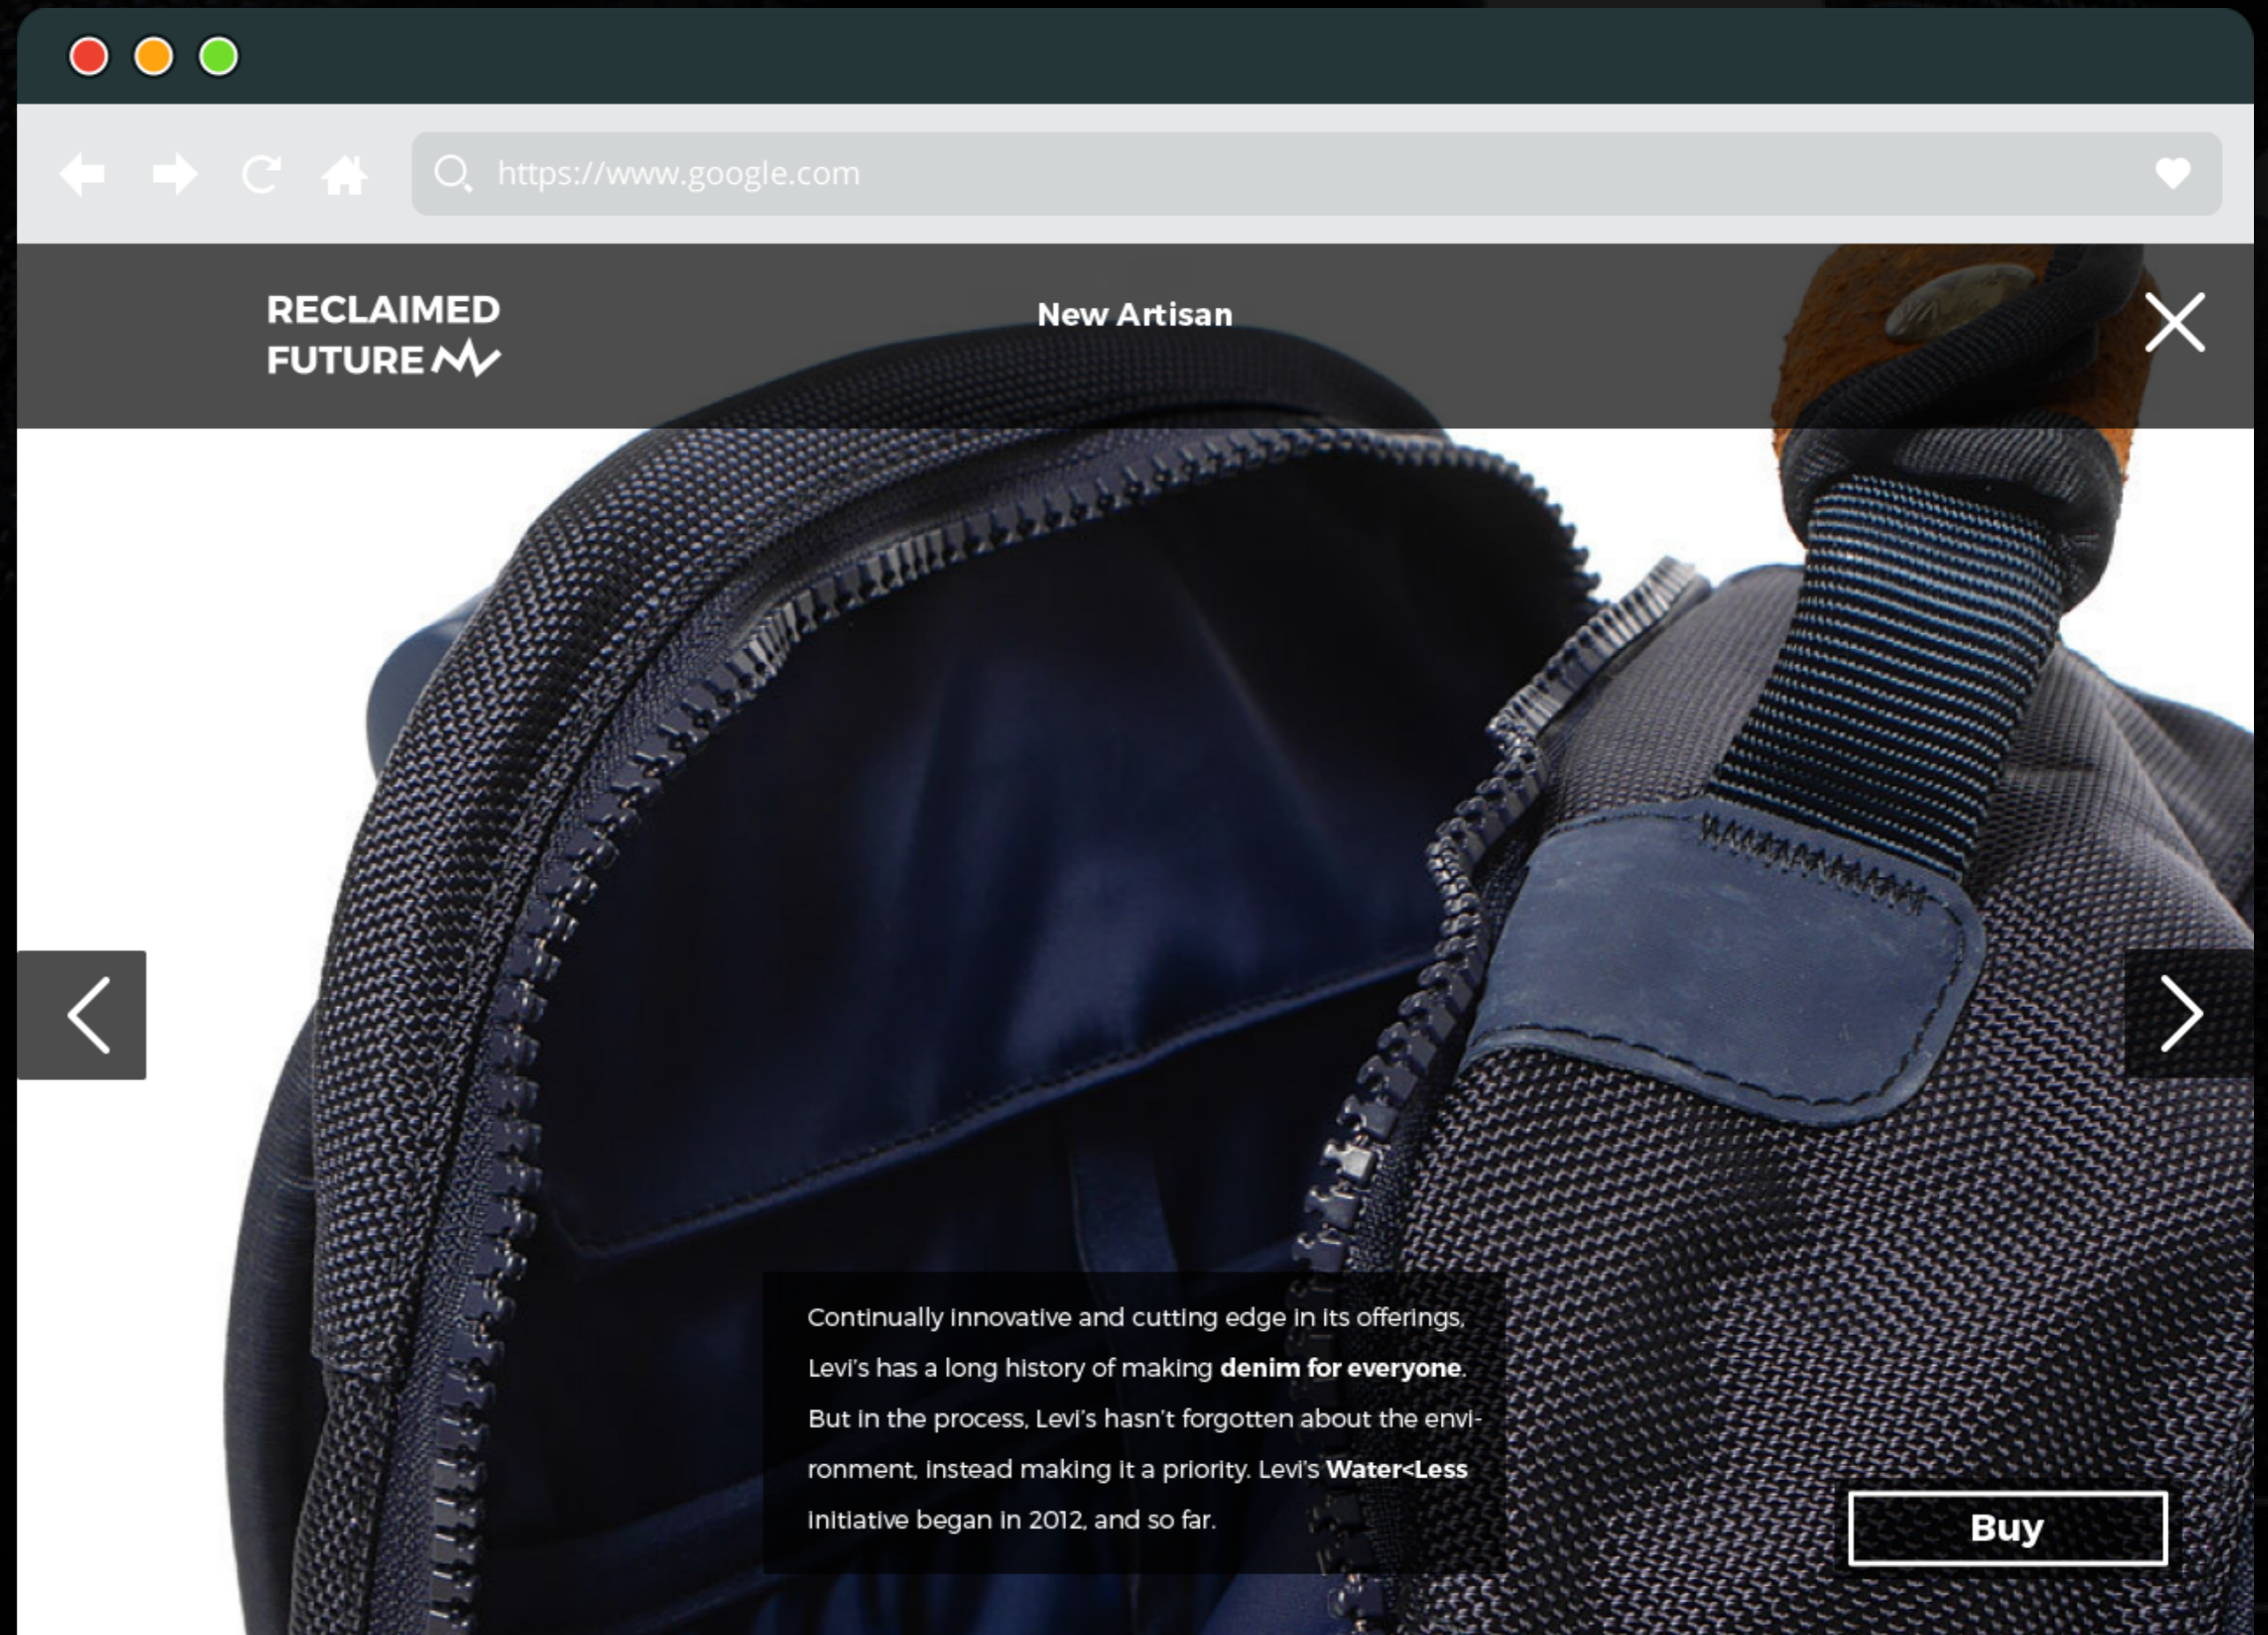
https://www.google.com

RECLAIMED FUTURE

New Artisan

Continually innovative and cutting edge in its offerings, Levi's has a long history of making **denim for everyone**. But in the process, Levi's hasn't forgotten about the environment, instead making it a priority. Levi's **Water<Less** initiative began in 2012, and so far.

Buy